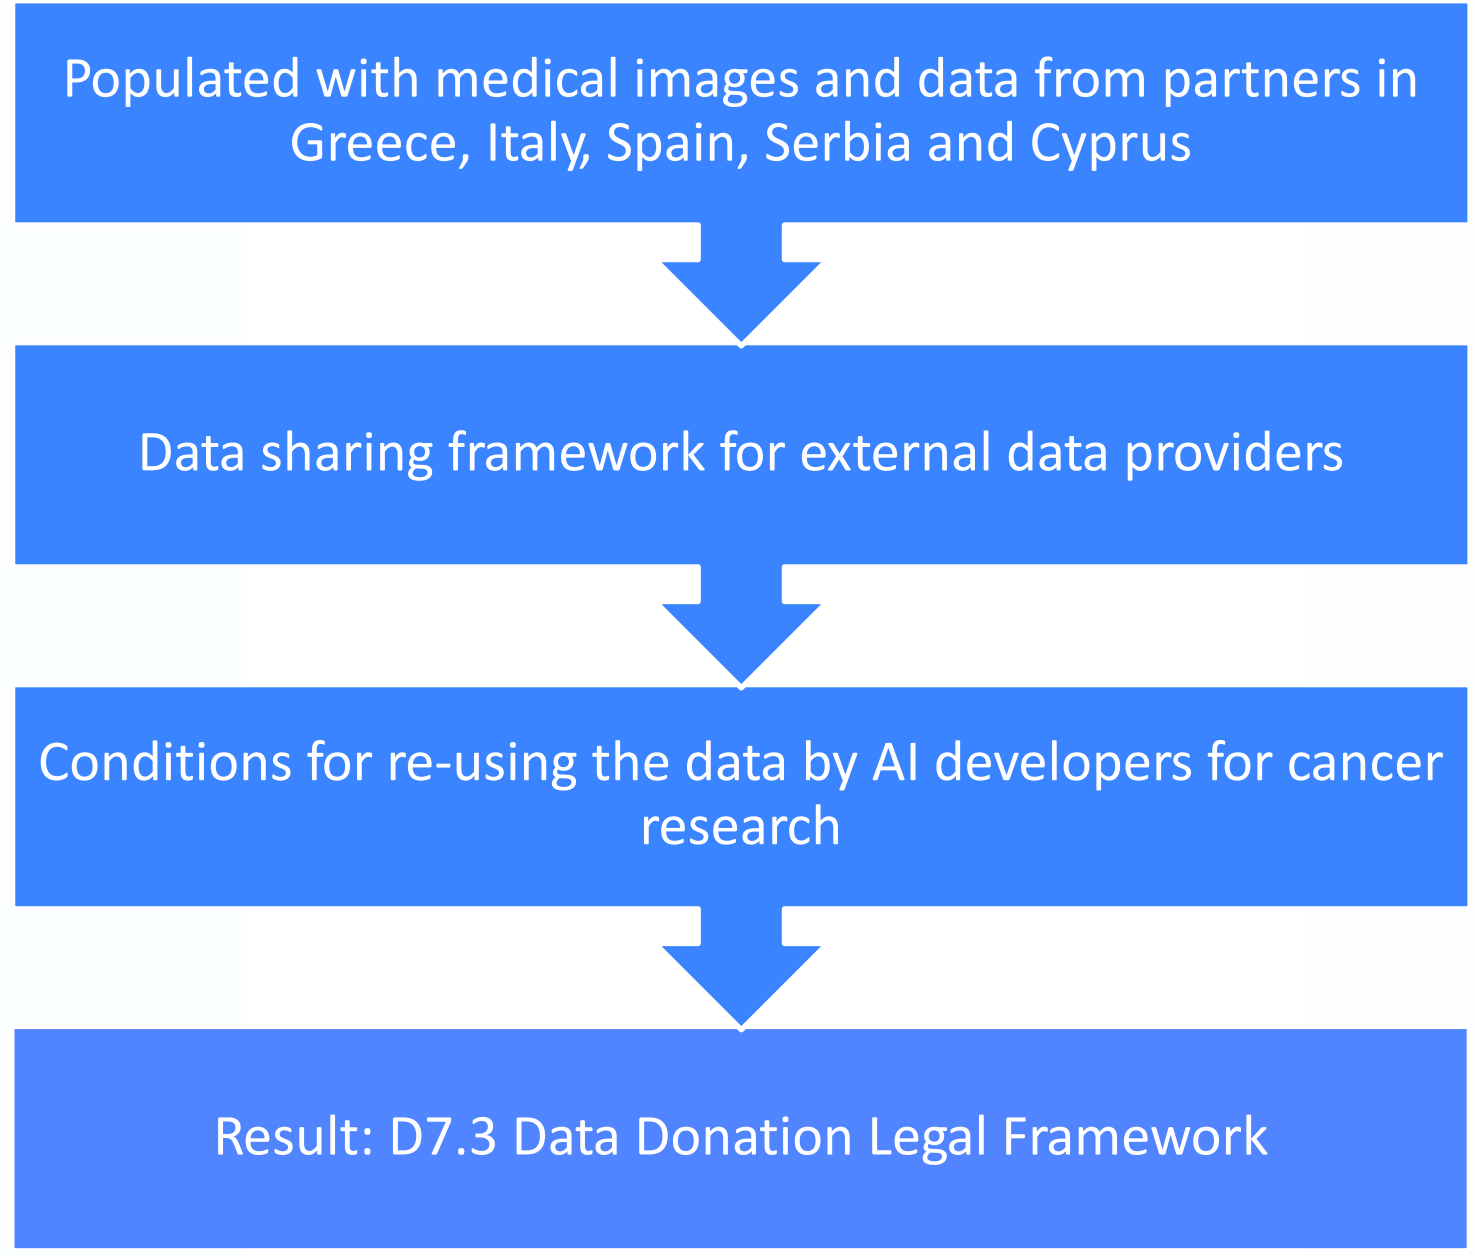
Populated with medical images and data from partners in Greece, Italy, Spain, Serbia and Cyprus

Data sharing framework for external data providers

Conditions for re-using the data by AI developers for cancer research

Result: D7.3 Data Donation Legal Framework